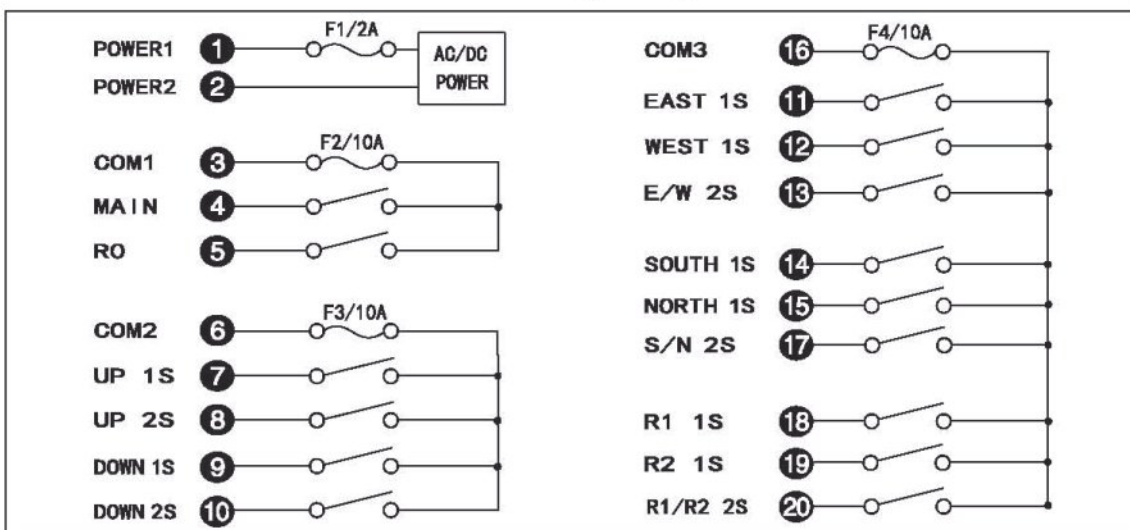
POWER1 1 F1/2A AC/DC POWER
POWER2 2

COM1 3 F2/10A
MAIN 4
RO 5

COM2 6 F3/10A
UP 1S 7
UP 2S 8
DOWN 1S 9
DOWN 2S 10

COM3 16 F4/10A
EAST 1S 11
WEST 1S 12
E/W 2S 13

SOUTH 1S 14
NORTH 1S 15
S/N 2S 17

R1 1S 18
R2 1S 19
R1/R2 2S 20